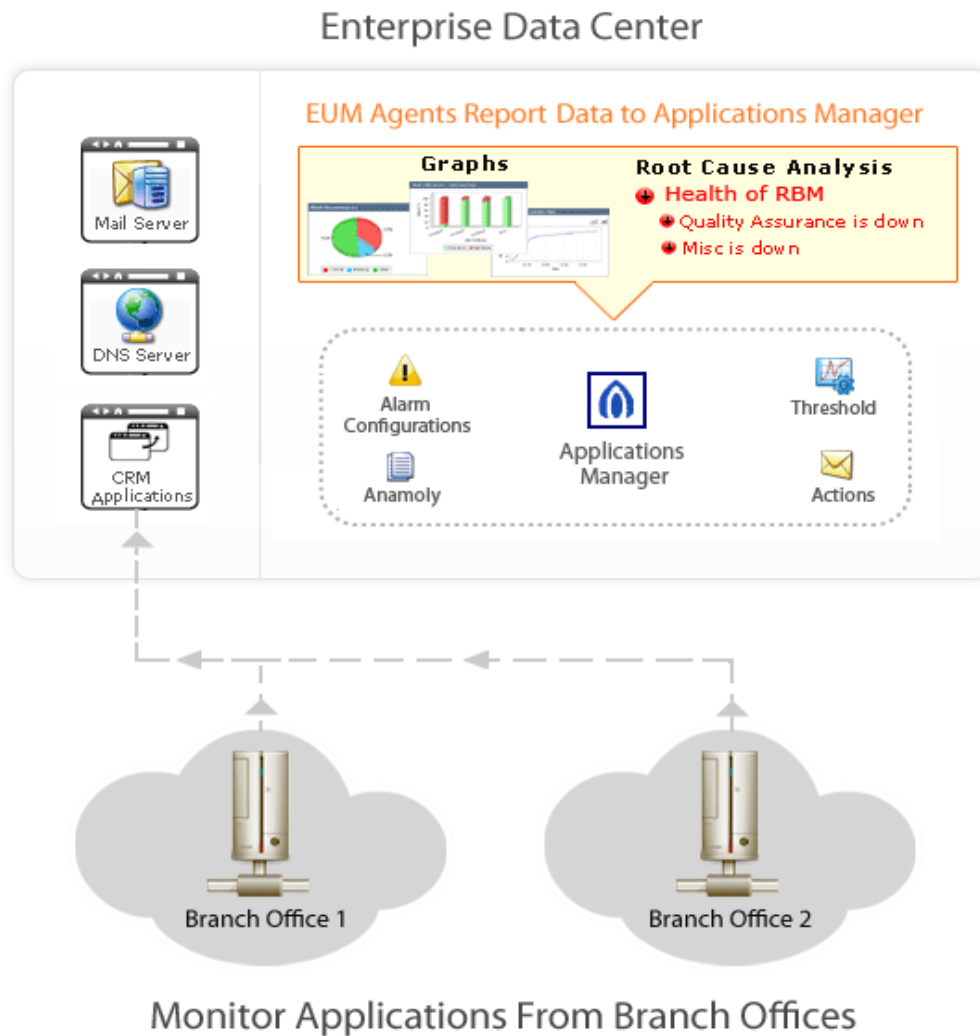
Enterprise Data Center

Mail Server

DNS Server

CRM Applications

EUM Agents Report Data to Applications Manager

Graphs

Root Cause Analysis

Health of RBM

Quality Assurance is down

Misc is down

Alarm Configurations

Anamoly

Applications Manager

Threshold

Actions

Branch Office 1

Branch Office 2

Monitor Applications From Branch Offices